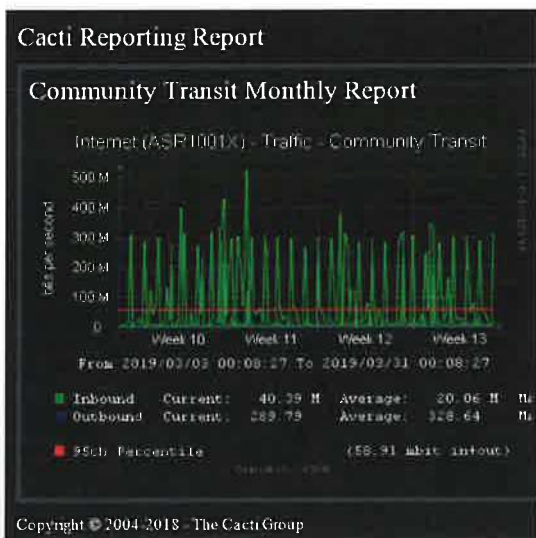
Cacti Reporting Report

Community Transit Monthly Report

Internet (ASR1001X) - Traffic - Community Transit

500 M
400 M
300 M
200 M
100 M
0

bits per second

Week 10 Week 11 Week 12 Week 13

From 2019/03/03 00:08:27 To 2019/03/31 00:08:27

Inbound Current: 40.39 M Average: 20.06 M Ma

Outbound Current: 289.79 Average: 328.64 Ma

95th Percentile (58.91 mbit in+out)

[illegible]

Copyright © 2004-2018 - The Cacti Group